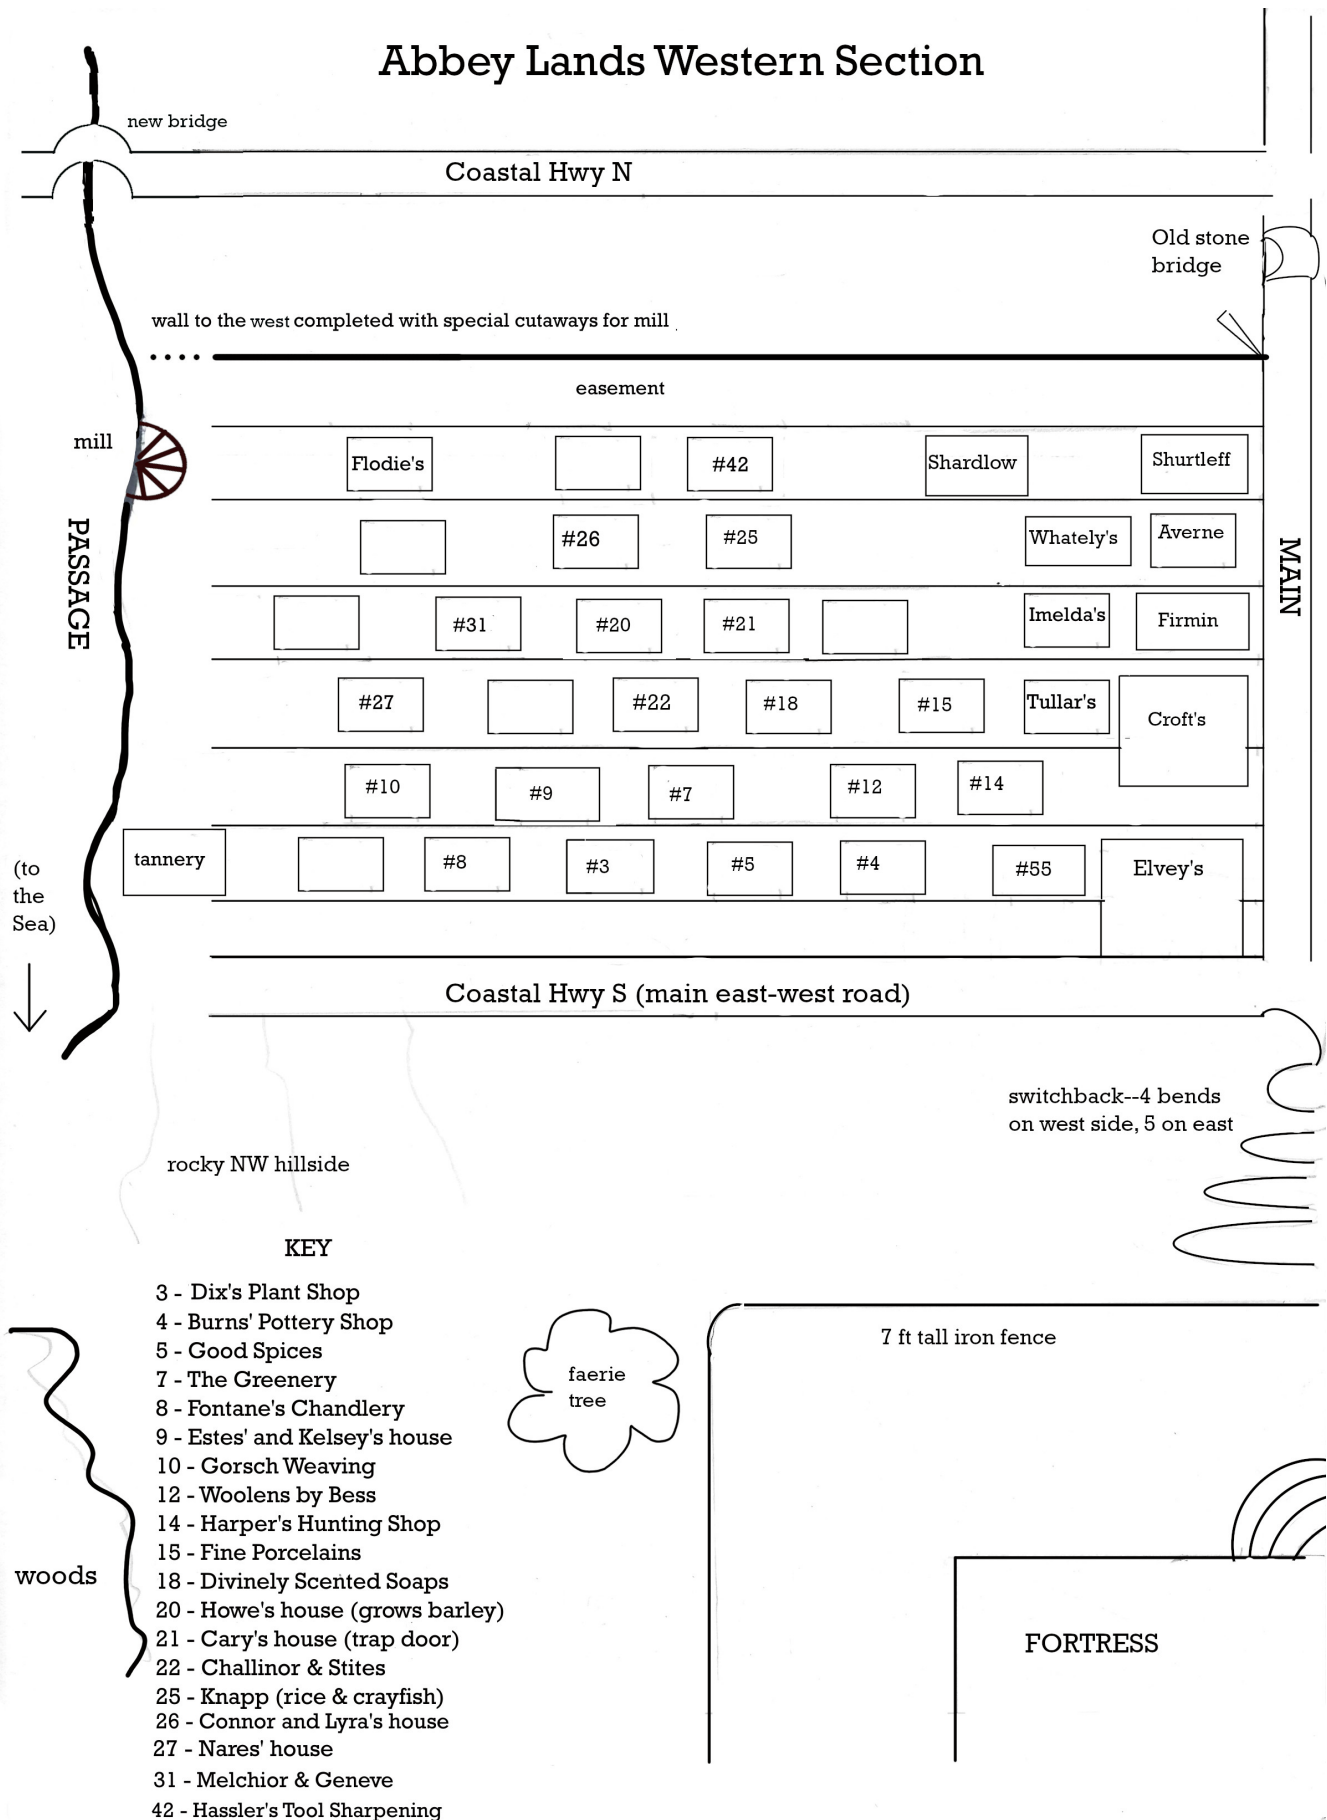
Abbey Lands Western Section

new bridge

Coastal Hwy N

Old stone bridge

wall to the west completed with special cutaways for mill

easement

mill

Flodie's

#42

Shardlow

Shurtleff

#26

#25

Whately's

Averne

PASSAGE

MAIN

#31

#20

#21

Imelda's

Firmin

#27

#22

#18

#15

Tullar's

Croft's

#10

#9

#7

#12

#14

tannery

#8

#3

#5

#4

#55

Elvey's

(to the Sea)

Coastal Hwy S (main east-west road)

switchback--4 bends on west side, 5 on east

rocky NW hillside

KEY

3 - Dix's Plant Shop
4 - Burns' Pottery Shop
5 - Good Spices
7 - The Greenery
8 - Fontane's Chandlery
9 - Estes' and Kelsey's house
10 - Gorsch Weaving
12 - Woolens by Bess
14 - Harper's Hunting Shop
15 - Fine Porcelains
18 - Divinely Scented Soaps
20 - Howe's house (grows barley)
21 - Cary's house (trap door)
22 - Challinor & Stites
25 - Knapp (rice & crayfish)
26 - Connor and Lyra's house
27 - Nares' house
31 - Melchior & Geneve
42 - Hassler's Tool Sharpening

faerie tree

7 ft tall iron fence

woods

FORTRESS